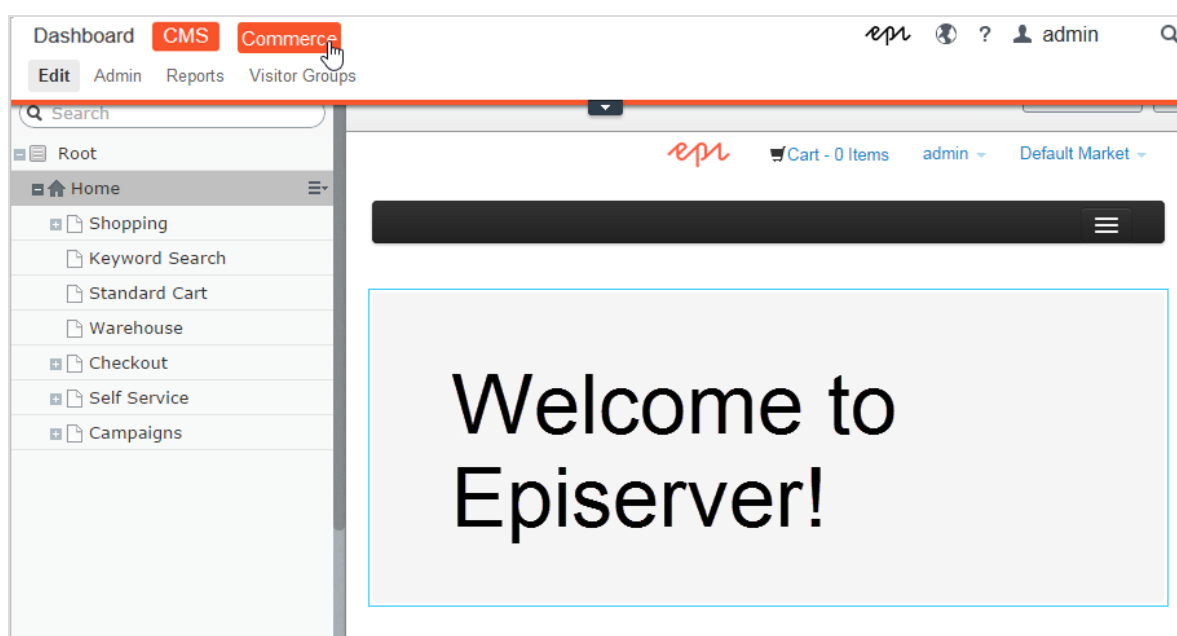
Dashboard CMS Commerce

epi ? admin

Edit Admin Reports Visitor Groups

Search

Root

Home

Shopping

Keyword Search

Standard Cart

Warehouse

Checkout

Self Service

Campaigns

epi Cart - 0 Items admin Default Market

Welcome to Episerver!